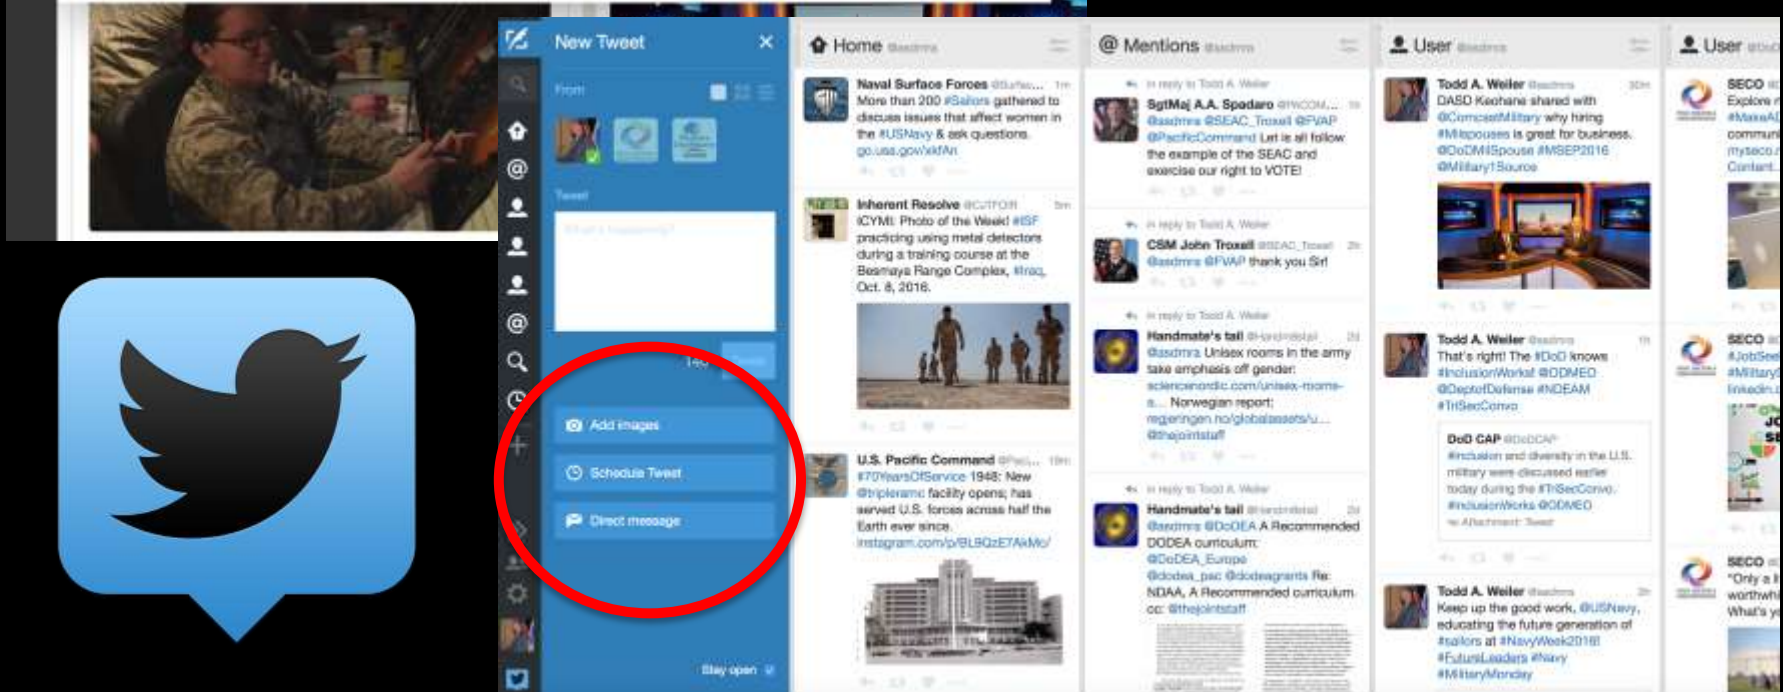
New Tweet

From

Tweet

140

Add images

Schedule Tweet

Direct message

Stay open

Home

Naval Surface Forces
More than 200 #Sailors gathered to discuss issues that affect women in the #USNavy & ask questions. go.usa.gov/xkfAn

Inherent Resolve
ICYMI: Photo of the Week! #ISF practicing using metal detectors during a training course at the Besmaya Range Complex, #Iraq, Oct. 8, 2016.

U.S. Pacific Command
#70YearsOfService 1946: New @tripleramc facility opens; has served U.S. forces across half the Earth ever since. instagram.com/p/BL9QzE7AkMo/

Mentions

In reply to Todd A. Weiler
SgtMaj A.A. Spadaro
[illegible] @SEAC_Troxell @FVAP @PacificCommand Let is all follow the example of the SEAC and exercise our right to VOTE!

In reply to Todd A. Weiler
CSM John Troxell
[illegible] @FVAP thank you Sir!

In reply to Todd A. Weiler
Handmate's tail
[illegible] Unisex rooms in the army take emphasis off gender: sciencenordic.com/unisex-rooms-a... Norwegian report: regjeringen.no/globalassets/u... @thejointstaff

In reply to Todd A. Weiler
Handmate's tail
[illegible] @DoDEA A Recommended DODEA curriculum: @DoDEA_Europe @dodea_pac @dodeagrants Re: NDAA, A Recommended curriculum cc: @thejointstaff

User

Todd A. Weiler
DASD Keohane shared with @ComcastMilitary why hiring #Milspouses is great for business. @DoDMilSpouse #MSEP2016 @Military1Source

Todd A. Weiler
That's right! The #DoD knows #InclusionWorks! @ODMEO @DeptofDefense #NDEAM #TriSecConvo

DoD CAP
#Inclusion and diversity in the U.S. military were discussed earlier today during the #TriSecConvo. #InclusionWorks @ODMEO

Todd A. Weiler
Keep up the good work, @USNavy, educating the future generation of #sailors at #NavyWeek2016! #FutureLeaders #Navy #MilitaryMonday

User

SECO
Explore
#MakeA
commun
myseco
Content

SECO
#JobSee
#Military
linkedin

SECO
"Only a
worthwh
What's y